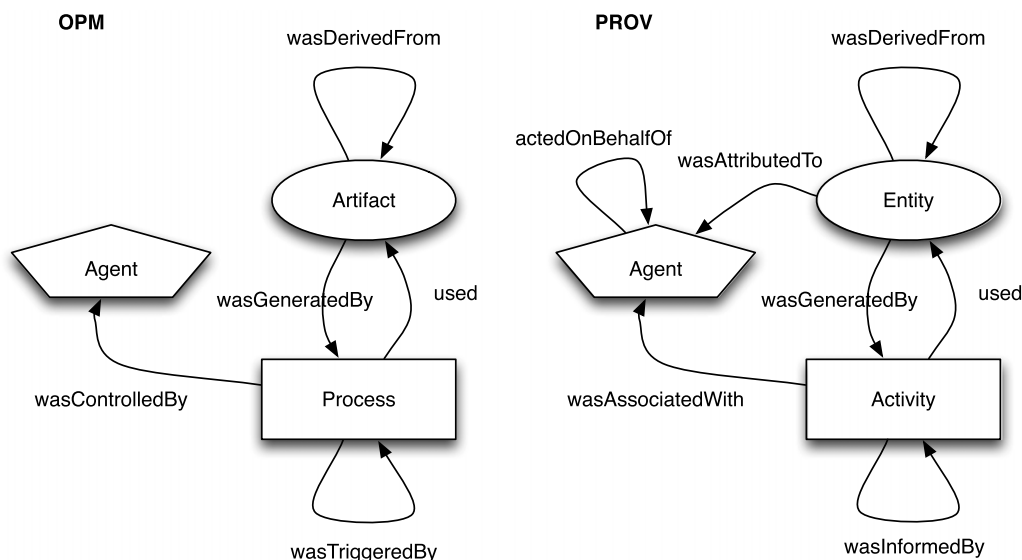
OPM

wasDerivedFrom

Artifact

Agent

wasGeneratedBy

used

wasControlledBy

Process

wasTriggeredBy

PROV

wasDerivedFrom

actedOnBehalfOf

wasAttributedTo

Entity

Agent

wasGeneratedBy

used

wasAssociatedWith

Activity

wasInformedBy